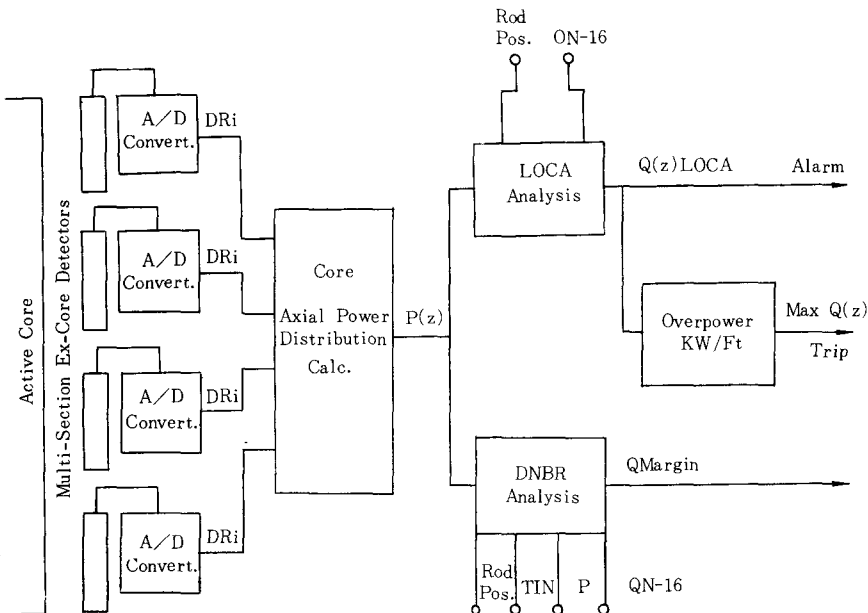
Rod Pos.

ON-16

Active Core

Multi-Section Ex-Core Detectors

A/D Convert.

DRi

A/D Convert.

DRi

A/D Convert.

DRi

A/D Convert.

DRi

Core Axial Power Distribution Calc.

P(z)

LOCA Analysis

Q(z)LOCA

Alarm

Overpower KW/Ft

Max Q(z)

Trip

DNBR Analysis

QMargin

Rod Pos.

TIN

P

QN-16